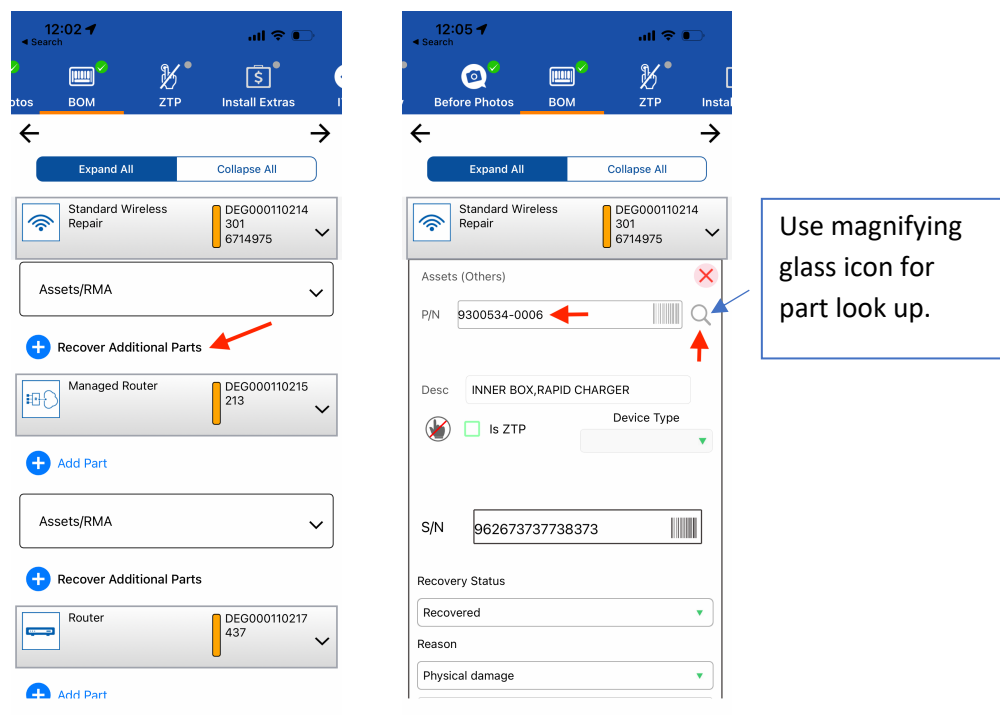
12:02
◂ Search

otos BOM ZTP Install Extras

Expand All Collapse All

Standard Wireless Repair
DEG000110214
301
6714975

Assets/RMA

Recover Additional Parts

Managed Router
DEG000110215
213

Add Part

Assets/RMA

Recover Additional Parts

Router
DEG000110217
437

Add Part

12:05
◂ Search

Before Photos BOM ZTP Instal

Expand All Collapse All

Standard Wireless Repair
DEG000110214
301
6714975

Assets (Others)

P/N 9300534-0006

Desc INNER BOX,RAPID CHARGER

Is ZTP

Device Type

S/N 962673737738373

Recovery Status

Recovered

Reason

Physical damage

Use magnifying glass icon for part look up.